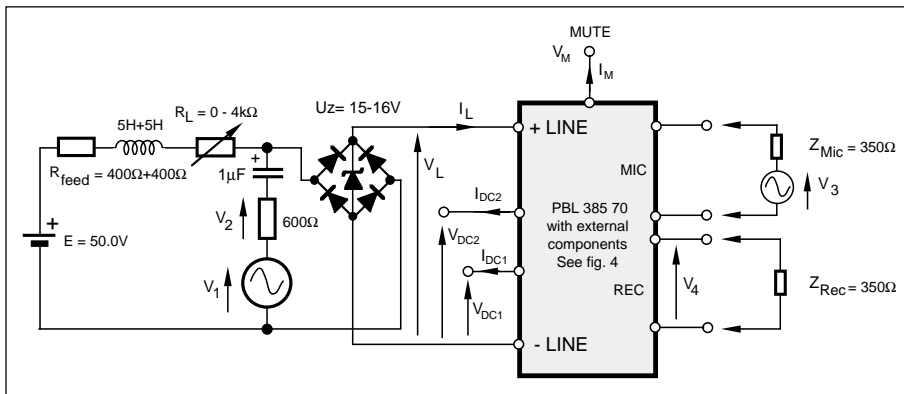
MUTE
$V_M$
$I_M$
5H+5H
$R_L = 0 - 4k\Omega$
Uz= 15-16V
$I_L$
+ LINE
$Z_{Mic} = 350\Omega$
MIC
$V_3$
+
$R_{feed} = 400\Omega+400\Omega$
$1\mu F$
$V_L$
$I_{DC2}$
PBL 385 70 with external components See fig. 4
+
E = 50.0V
$V_2$
$600\Omega$
$V_{DC2}$
$I_{DC1}$
$V_4$
$Z_{Rec} = 350\Omega$
$V_1$
REC
$V_{DC1}$
- LINE